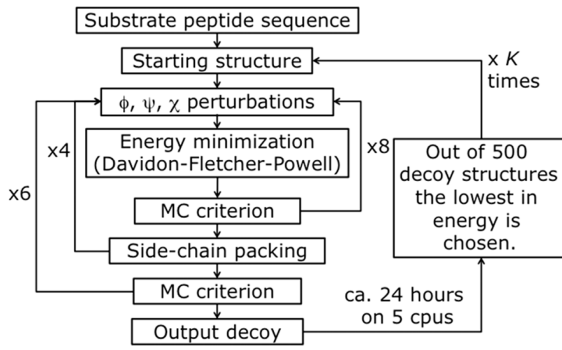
Substrate peptide sequence

Starting structure

x $K$ times

$\phi$, $\psi$, $\chi$ perturbations

Energy minimization (Davidon-Fletcher-Powell)

x4

x8

x6

Out of 500 decoy structures the lowest in energy is chosen.

MC criterion

Side-chain packing

MC criterion

ca. 24 hours on 5 cpus

Output decoy